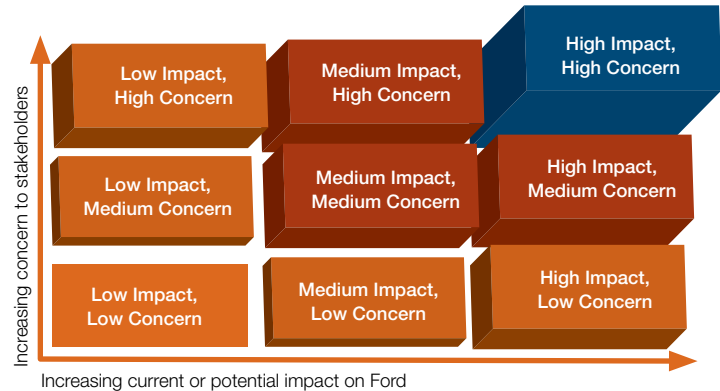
Increasing concern to stakeholders

Low Impact, High Concern

Medium Impact, High Concern

High Impact, High Concern

Low Impact, Medium Concern

Medium Impact, Medium Concern

High Impact, Medium Concern

Low Impact, Low Concern

Medium Impact, Low Concern

High Impact, Low Concern

Increasing current or potential impact on Ford